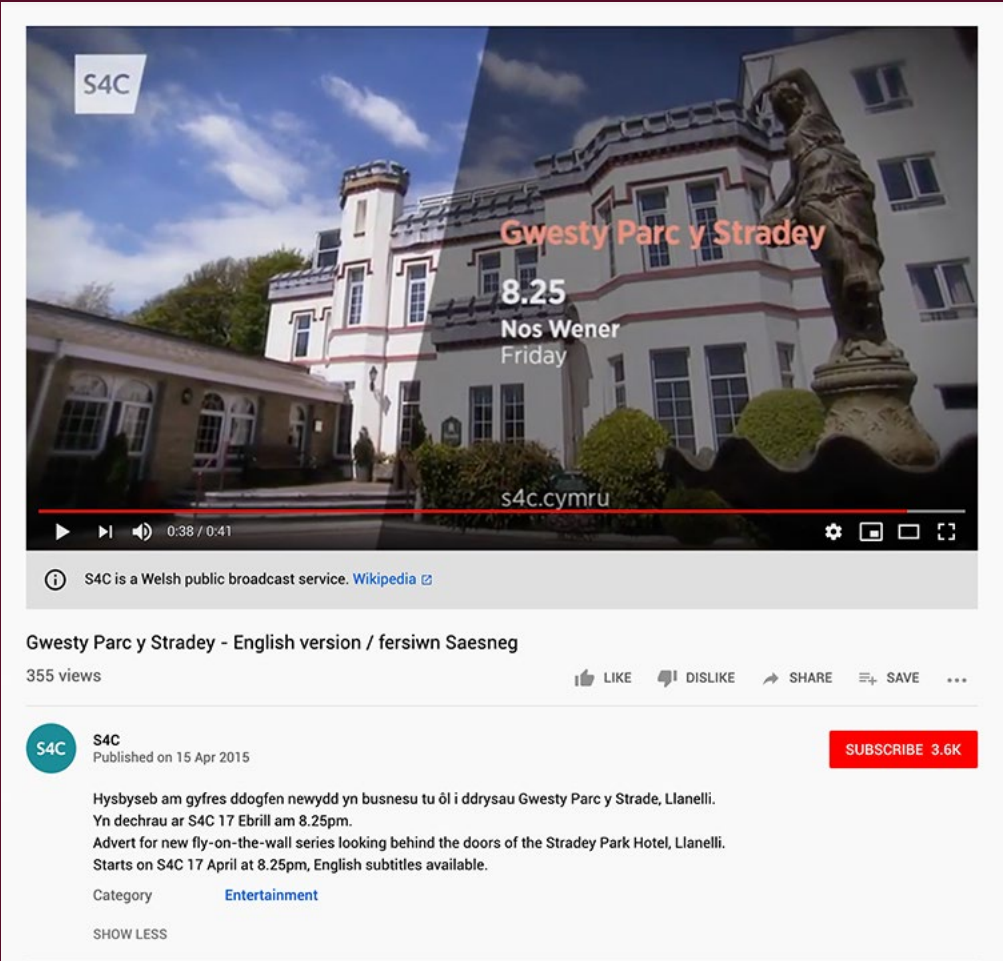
S4C

Gwesty Parc y Stradey

8.25
Nos Wener
Friday

s4c.cymru

0:38 / 0:41

S4C is a Welsh public broadcast service. Wikipedia

Gwesty Parc y Stradey - English version / fersiwn Saesneg

355 views

LIKE DISLIKE SHARE SAVE ...

S4C

S4C
Published on 15 Apr 2015

SUBSCRIBE 3.6K

Hysbyseb am gyfres ddogfen newydd yn busnesu tu ôl i ddrysau Gwesty Parc y Strade, Llanelli.
Yn dechrau ar S4C 17 Ebrill am 8.25pm.
Advert for new fly-on-the-wall series looking behind the doors of the Stradey Park Hotel, Llanelli.
Starts on S4C 17 April at 8.25pm, English subtitles available.

Category Entertainment

SHOW LESS